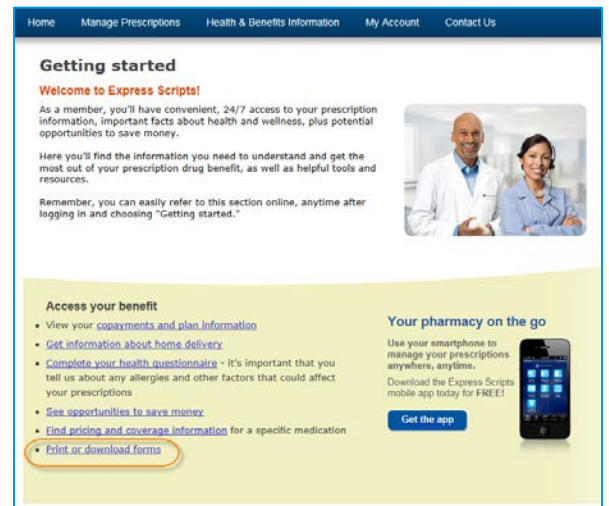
Home Manage Prescriptions Health & Benefits Information My Account Contact Us

Getting started

Welcome to Express Scripts!

As a member, you'll have convenient, 24/7 access to your prescription information, important facts about health and wellness, plus potential opportunities to save money.

Here you'll find the information you need to understand and get the most out of your prescription drug benefit, as well as helpful tools and resources.

Remember, you can easily refer to this section online, anytime after logging in and choosing "Getting started."

Access your benefit

- View your copayments and plan information
- Get information about home delivery
- Complete your health questionnaire - it's important that you tell us about any allergies and other factors that could affect your prescriptions
- See opportunities to save money
- Find pricing and coverage information for a specific medication
- Print or download forms

Your pharmacy on the go

Use your smartphone to manage your prescriptions anywhere, anytime.

Download the Express Scripts mobile app today for FREE!

Get the app